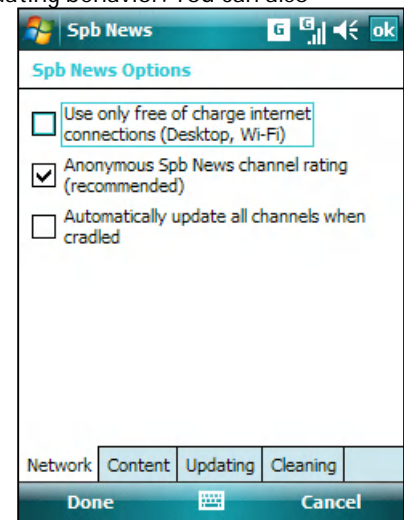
updating behavior. You can also

Spb News

G G ok

Spb News Options

Use only free of charge internet connections (Desktop, Wi-Fi)

Anonymous Spb News channel rating (recommended)

Automatically update all channels when cradled

Network | Content | Updating | Cleaning

Done Cancel